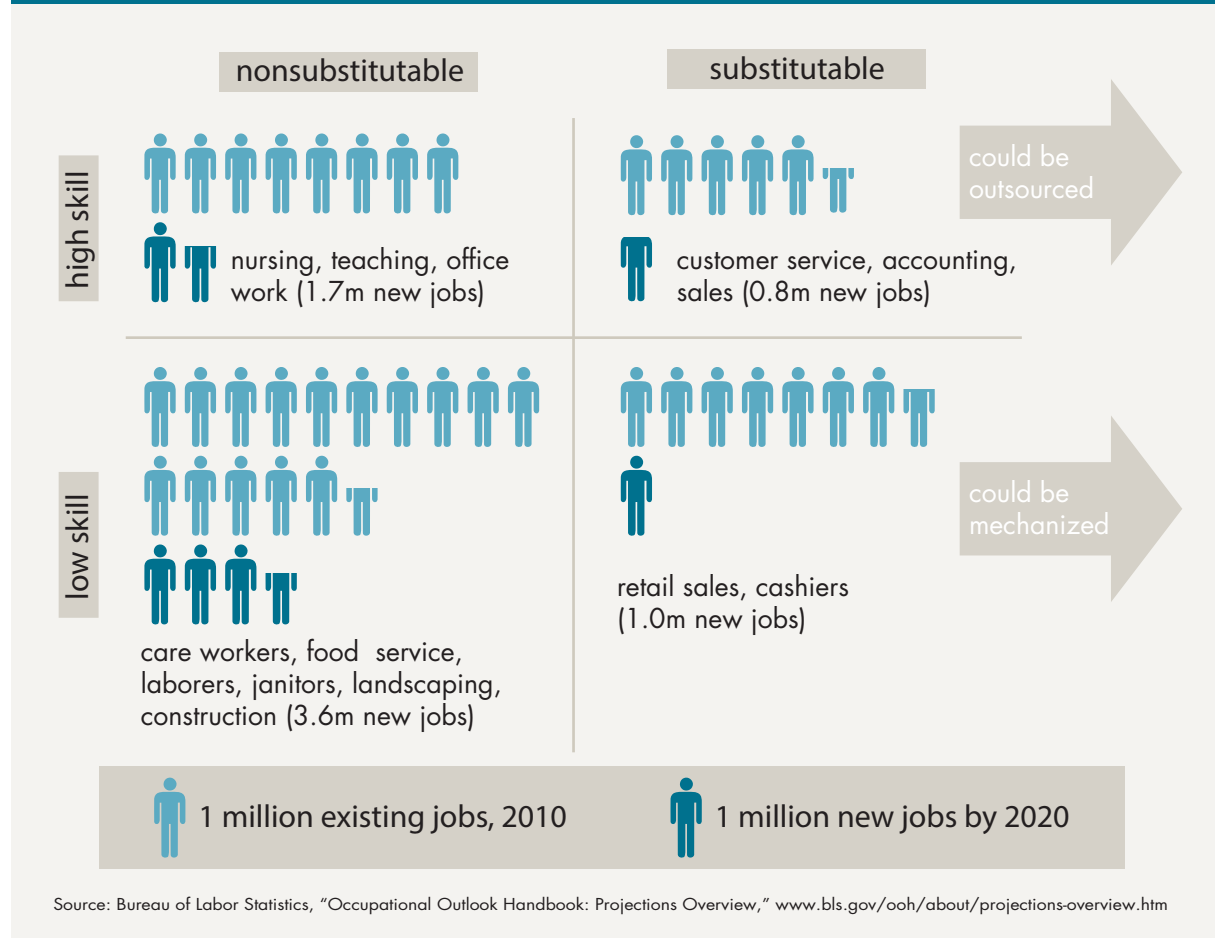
nonsubstitutable

substitutable

high skill

nursing, teaching, office work (1.7m new jobs)

customer service, accounting, sales (0.8m new jobs)

could be outsourced

low skill

care workers, food service, laborers, janitors, landscaping, construction (3.6m new jobs)

retail sales, cashiers (1.0m new jobs)

could be mechanized

1 million existing jobs, 2010

1 million new jobs by 2020

Source: Bureau of Labor Statistics, "Occupational Outlook Handbook: Projections Overview," www.bls.gov/ooh/about/projections-overview.htm